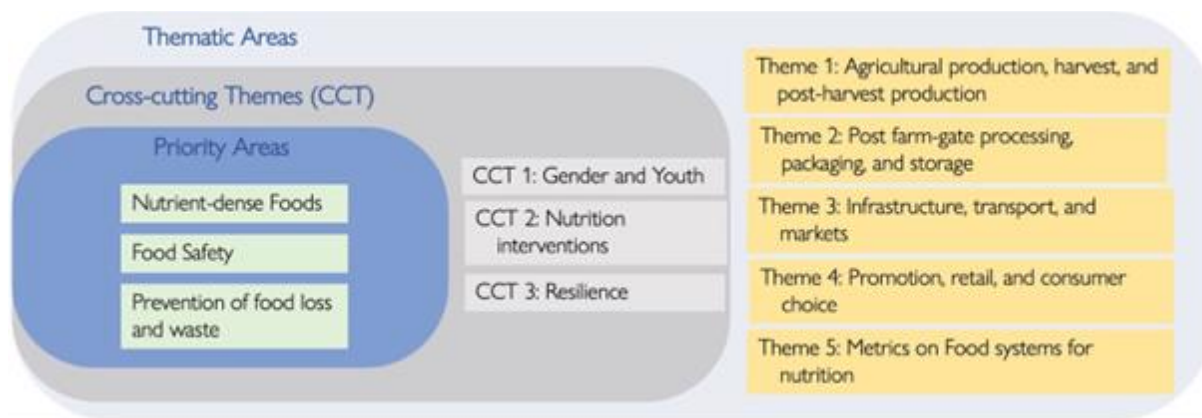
Thematic Areas

Cross-cutting Themes (CCT)

Priority Areas

Nutrient-dense Foods

Food Safety

Prevention of food loss and waste

CCT 1: Gender and Youth

CCT 2: Nutrition interventions

CCT 3: Resilience

Theme 1: Agricultural production, harvest, and post-harvest production

Theme 2: Post farm-gate processing, packaging, and storage

Theme 3: Infrastructure, transport, and markets

Theme 4: Promotion, retail, and consumer choice

Theme 5: Metrics on Food systems for nutrition